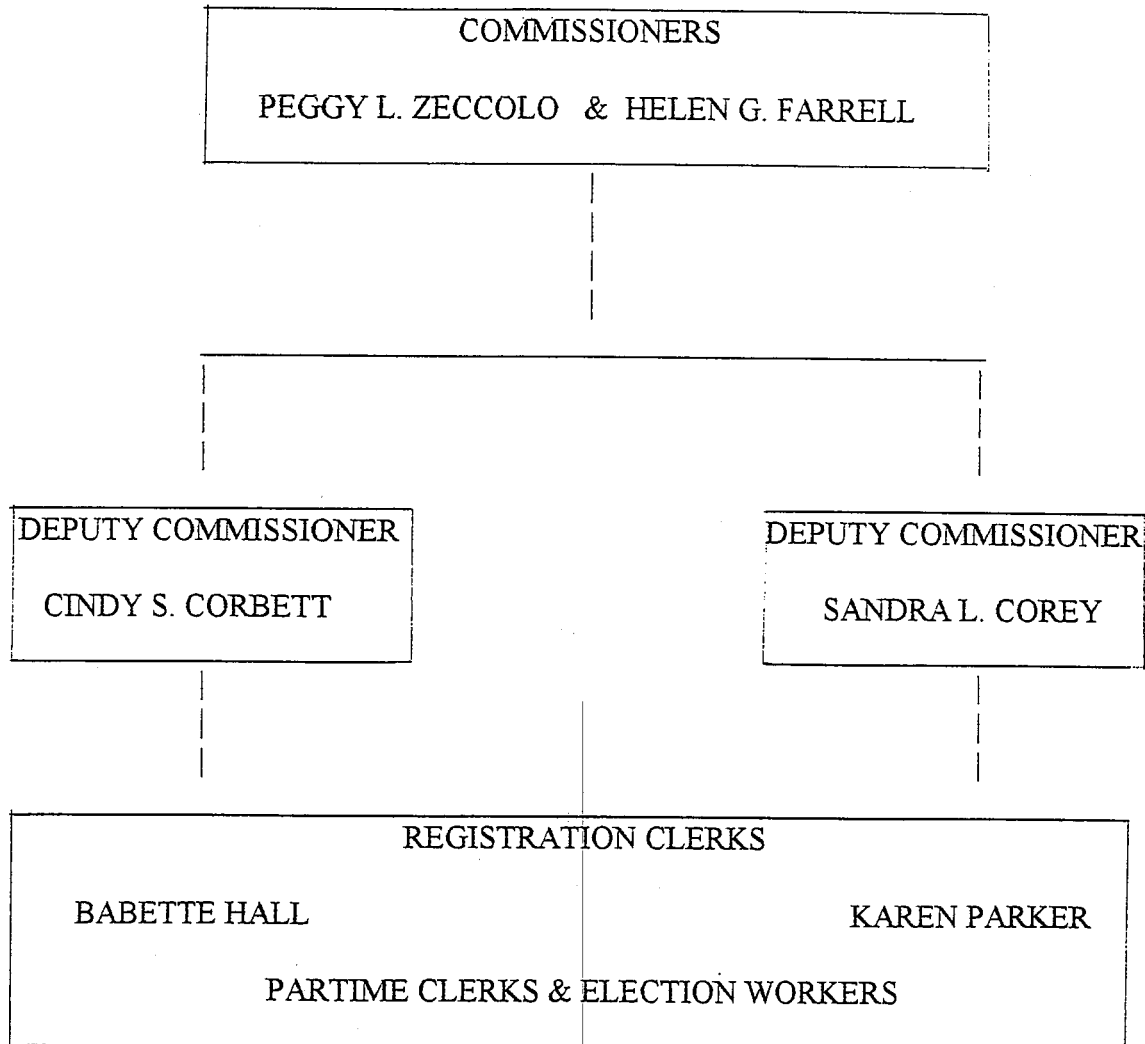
COMMISSIONERS

PEGGY L. ZECCOLO & HELEN G. FARRELL

DEPUTY COMMISSIONER

CINDY S. CORBETT

DEPUTY COMMISSIONER

SANDRA L. COREY

REGISTRATION CLERKS

BABETTE HALL

KAREN PARKER

PARTIME CLERKS & ELECTION WORKERS